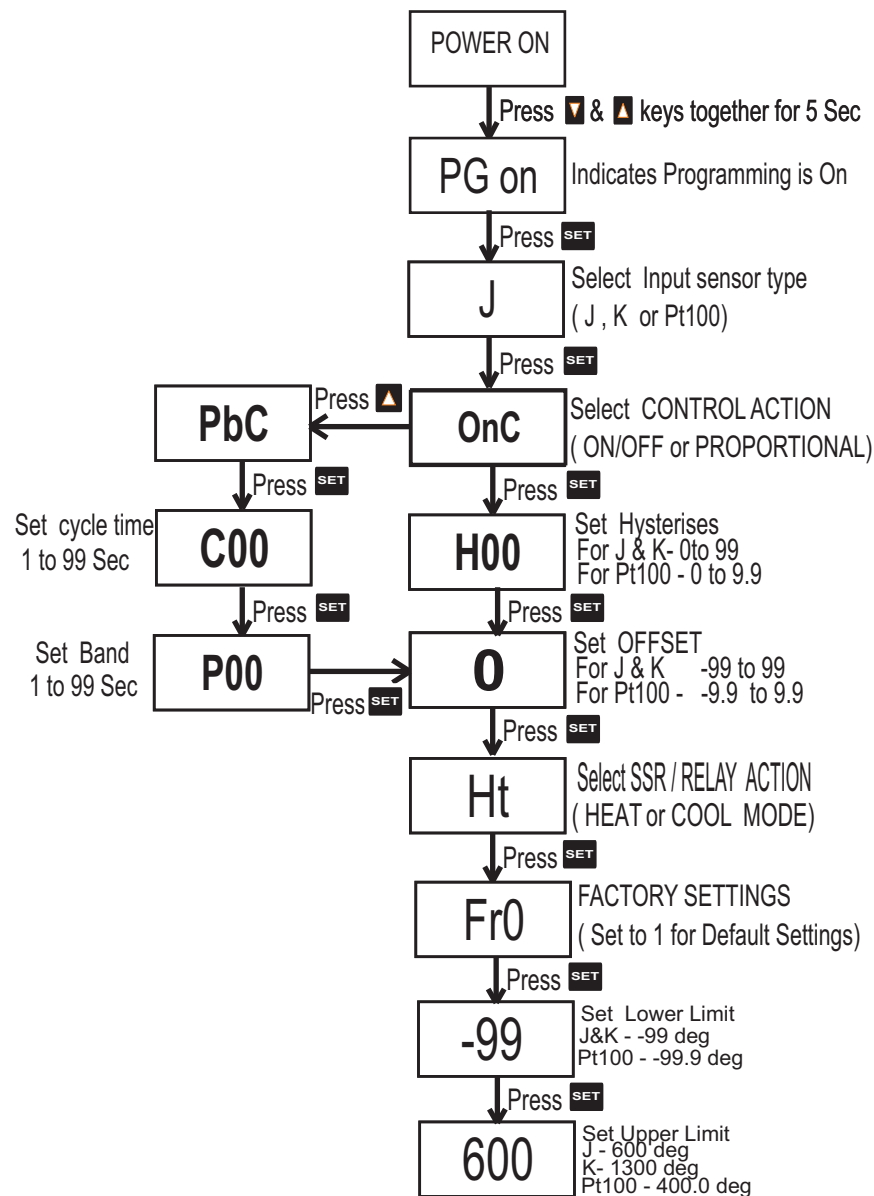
POWER ON

Press ▼ & ▲ keys together for 5 Sec

PG on

Indicates Programming is On

Press SET

J

Select Input sensor type ( J , K or Pt100)

Press SET

PbC

Press ▲

OnC

Select CONTROL ACTION ( ON/OFF or PROPORTIONAL)

Press SET

Press SET

Set cycle time 1 to 99 Sec

C00

H00

Set Hysterises For J & K- 0to 99 For Pt100 - 0 to 9.9

Press SET

Press SET

Set Band 1 to 99 Sec

P00

Press SET

O

Set OFFSET For J & K -99 to 99 For Pt100 - -9.9 to 9.9

Press SET

Ht

Select SSR / RELAY ACTION ( HEAT or COOL MODE)

Press SET

Fr0

FACTORY SETTINGS ( Set to 1 for Default Settings)

Press SET

-99

Set Lower Limit J&K - -99 deg Pt100 - -99.9 deg

Press SET

600

Set Upper Limit J - 600 deg K- 1300 deg Pt100 - 400.0 deg